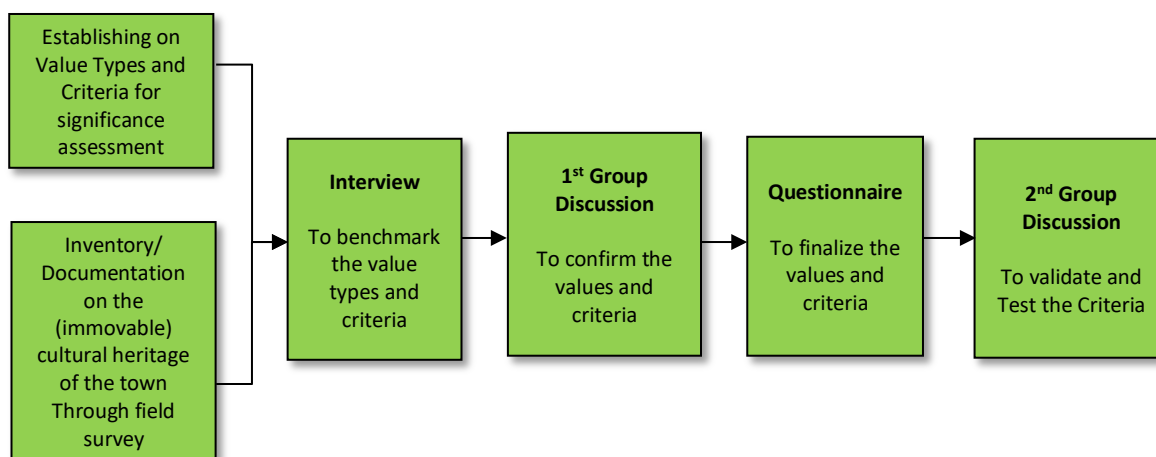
Establishing on Value Types and Criteria for significance assessment

Inventory/ Documentation on the (immovable) cultural heritage of the town Through field survey

Interview

To benchmark the value types and criteria

1$^{st}$ Group Discussion

To confirm the values and criteria

Questionnaire

To finalize the values and criteria

2$^{nd}$ Group Discussion

To validate and Test the Criteria